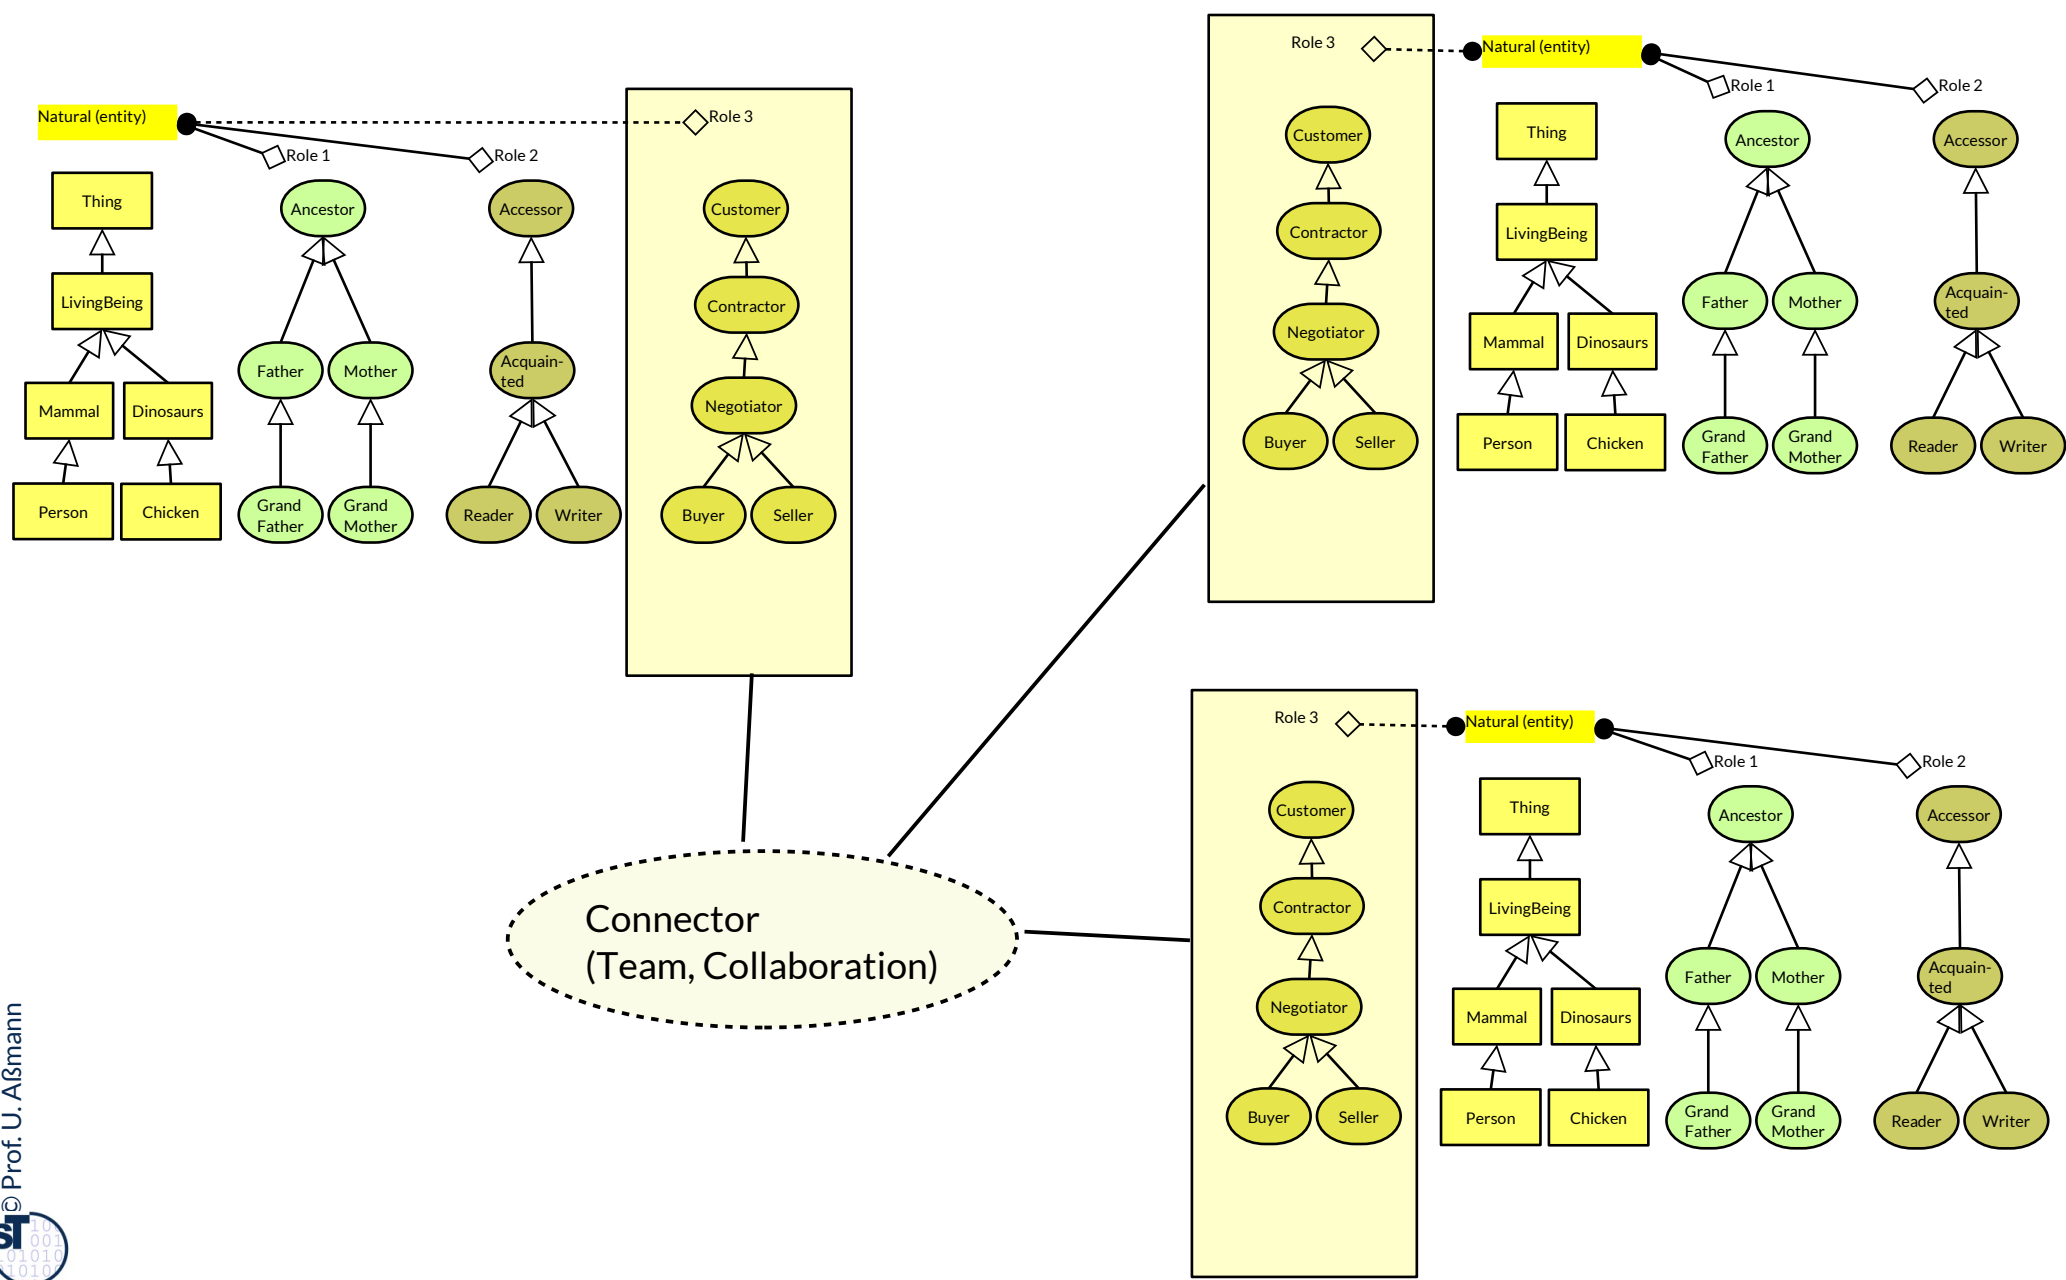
Natural (entity)

Role 1

Role 2

Role 3

Thing

LivingBeing

Mammal

Dinosaurs

Person

Chicken

Ancestor

Father

Mother

Grand Father

Grand Mother

Accessor

Acquain-ted

Reader

Writer

Customer

Contractor

Negotiator

Buyer

Seller

Role 3

Natural (entity)

Role 1

Role 2

Customer

Contractor

Negotiator

Buyer

Seller

Thing

LivingBeing

Mammal

Dinosaurs

Person

Chicken

Ancestor

Father

Mother

Grand Father

Grand Mother

Accessor

Acquain-ted

Reader

Writer

Connector (Team, Collaboration)

Role 3

Natural (entity)

Role 1

Role 2

Customer

Contractor

Negotiator

Buyer

Seller

Thing

LivingBeing

Mammal

Dinosaurs

Person

Chicken

Ancestor

Father

Mother

Grand Father

Grand Mother

Accessor

Acquain-ted

Reader

Writer

© Prof. U. Aßmann